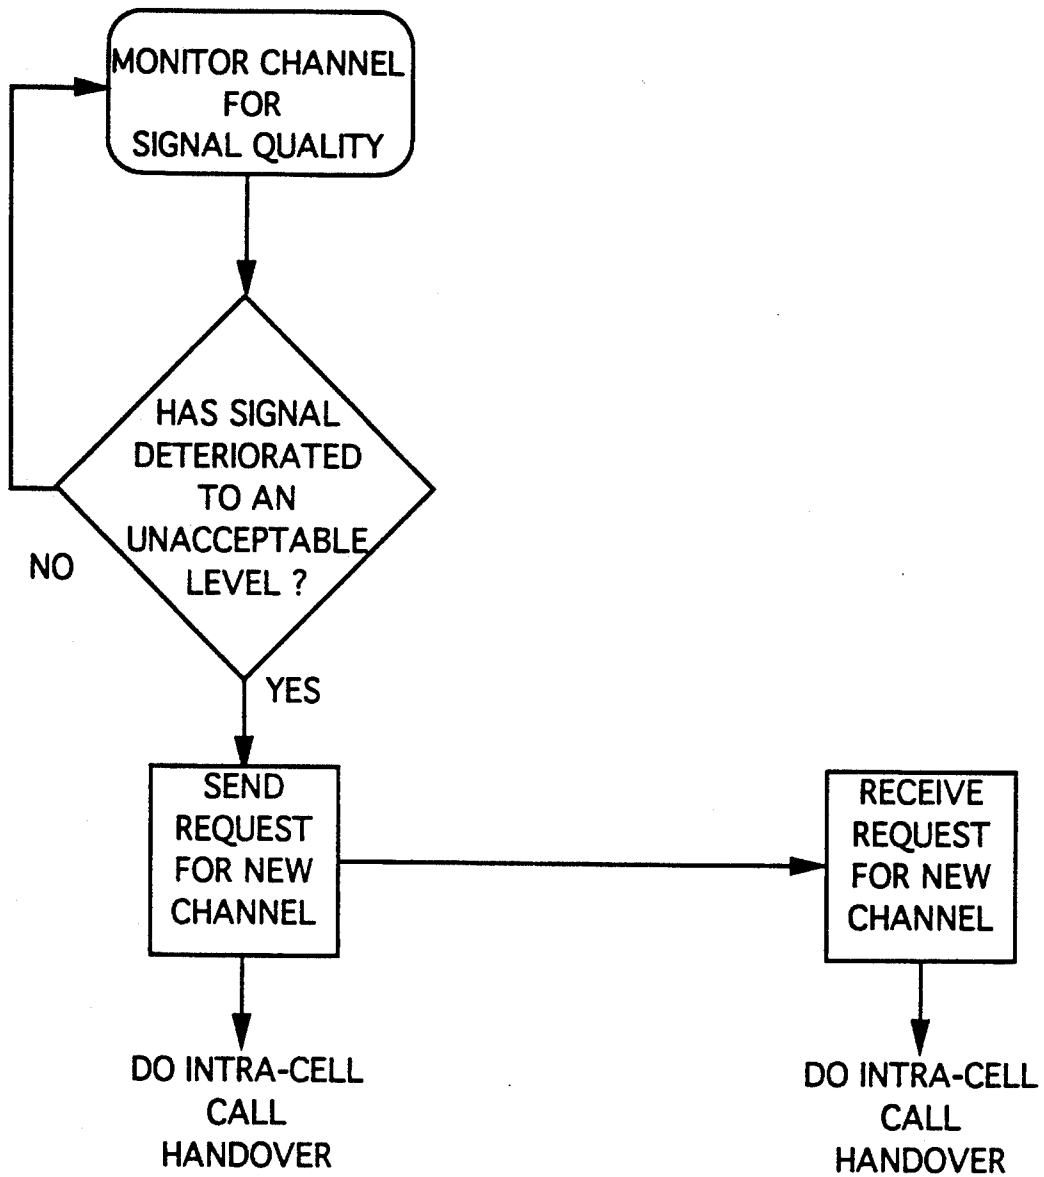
MONITOR CHANNEL FOR SIGNAL QUALITY

HAS SIGNAL DETERIORATED TO AN UNACCEPTABLE LEVEL ?

NO

YES

SEND REQUEST FOR NEW CHANNEL

RECEIVE REQUEST FOR NEW CHANNEL

DO INTRA-CELL CALL HANDOVER

DO INTRA-CELL CALL HANDOVER